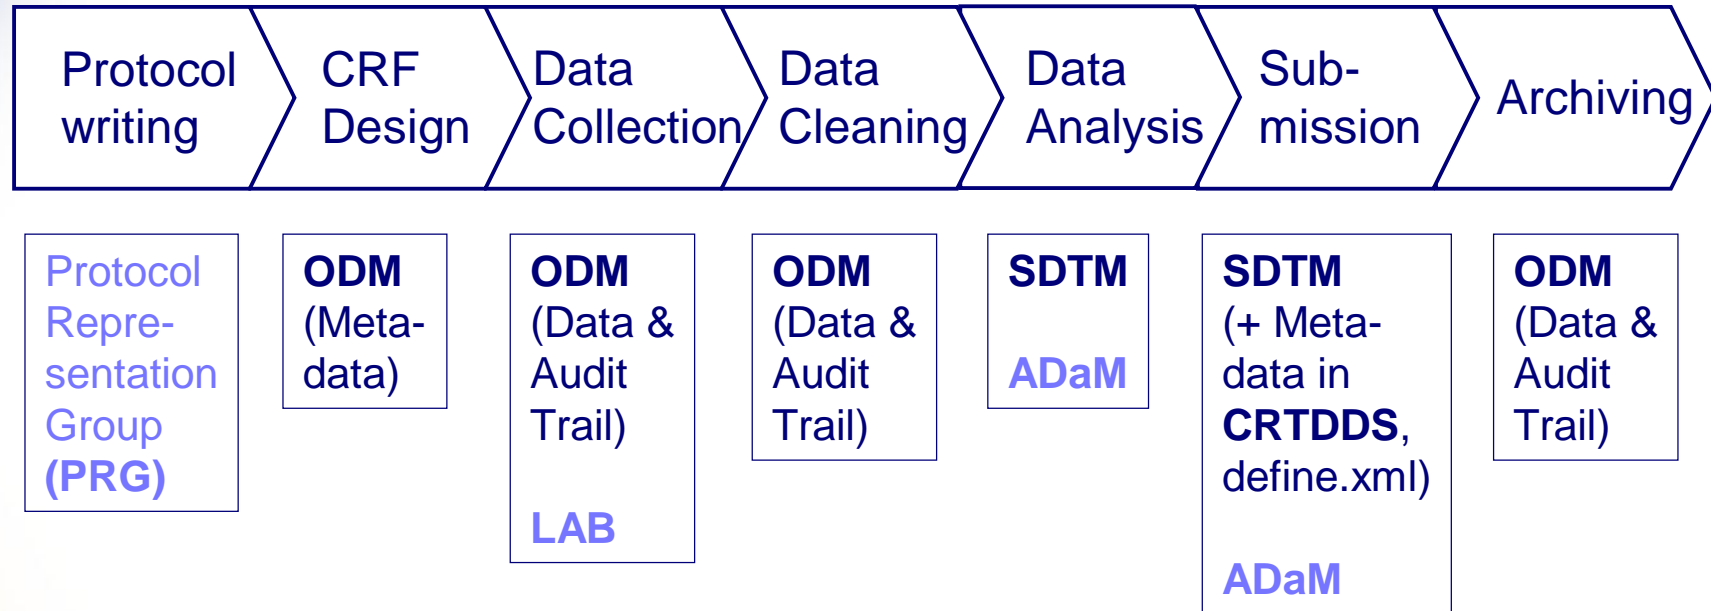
Protocol writing

CRF Design

Data Collection

Data Cleaning

Data Analysis

Submission

Archiving

Protocol Representation Group (PRG)

ODM (Metadata)

ODM (Data & Audit Trail)

LAB

ODM (Data & Audit Trail)

SDTM

ADaM

SDTM (+ Metadata in CRTDDS, define.xml)

ADaM

ODM (Data & Audit Trail)